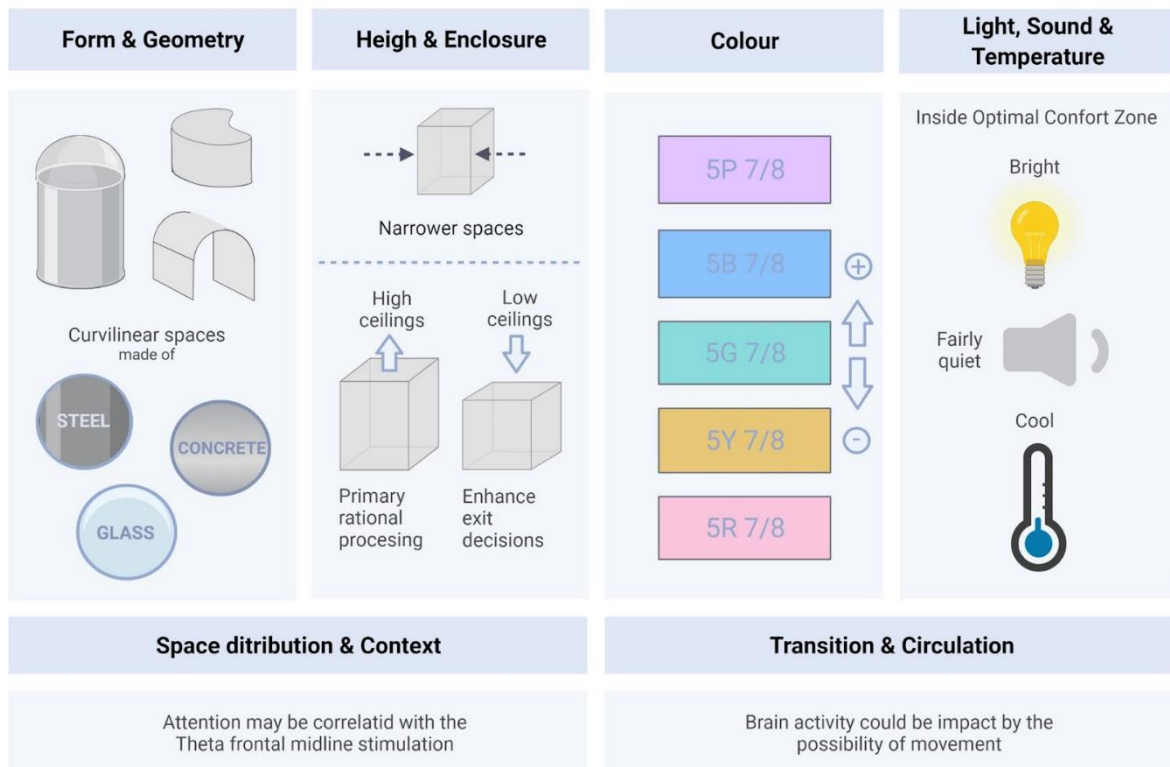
Form & Geometry

Curvilinear spaces
made of

STEEL

CONCRETE

GLASS

Heigh & Enclosure

Narrower spaces

High ceilings

Low ceilings

Primary rational procesing

Enhance exit decisions

Colour

5P 7/8

5B 7/8

5G 7/8

5Y 7/8

5R 7/8

⊕

⊖

Light, Sound & Temperature

Inside Optimal Confort Zone

Bright

Fairly quiet

Cool

Space ditribution & Context

Attention may be correlatid with the Theta frontal midline stimulation

Transition & Circulation

Brain activity could be impact by the possibility of movement